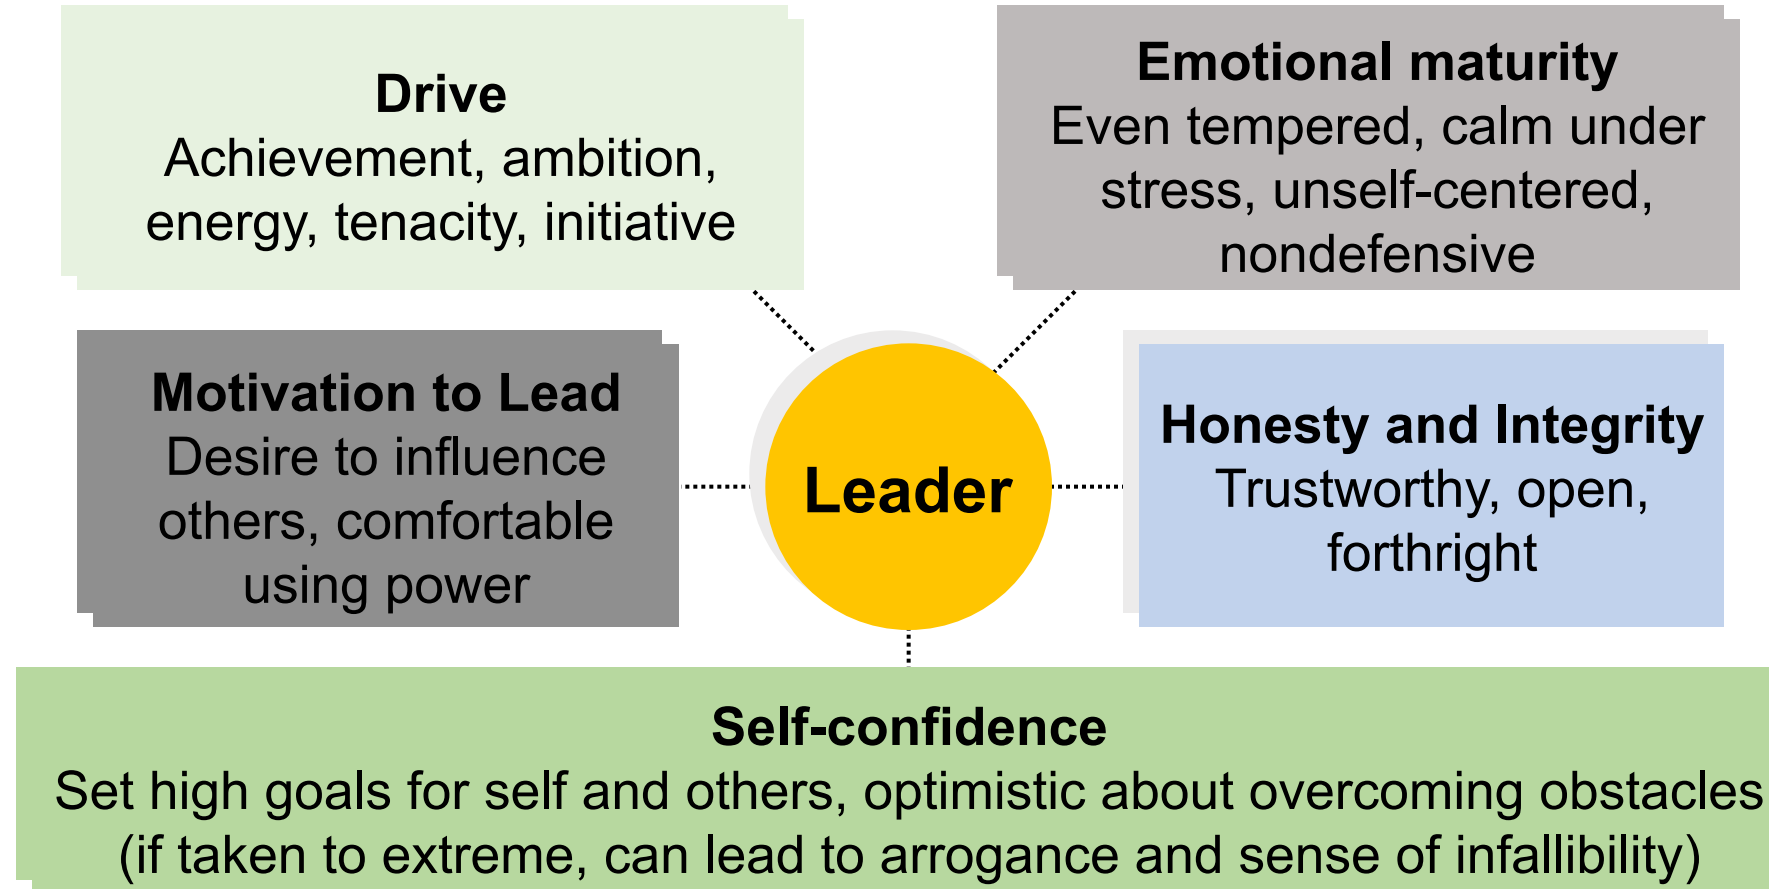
Drive
Achievement, ambition, energy, tenacity, initiative

Emotional maturity
Even tempered, calm under stress, unself-centered, nondefensive

Motivation to Lead
Desire to influence others, comfortable using power

Leader

Honesty and Integrity
Trustworthy, open, forthright

Self-confidence
Set high goals for self and others, optimistic about overcoming obstacles (if taken to extreme, can lead to arrogance and sense of infallibility)